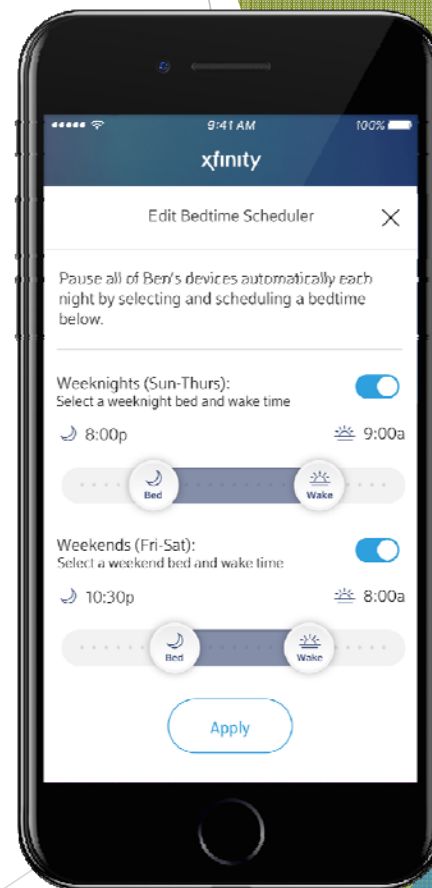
9:41 AM
100%
xfinity

Edit Bedtime Scheduler

Pause all of Ben's devices automatically each night by selecting and scheduling a bedtime below.

Weeknights (Sun-Thurs):
Select a weeknight bed and wake time

8:00p
9:00a

Bed
Wake

Weekends (Fri-Sat):
Select a weekend bed and wake time

10:30p
8:00a

Bed
Wake

Apply